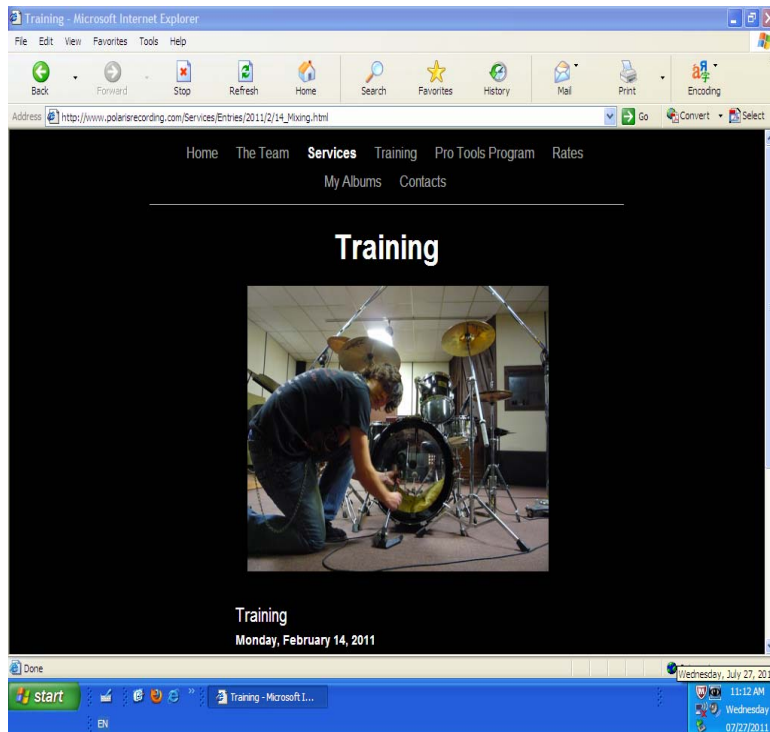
Training - Microsoft Internet Explorer

File Edit View Favorites Tools Help

Back Forward Stop Refresh Home Search Favorites History Mail Print Encoding

Address http://www.polarisrecording.com/Services/Entries/2011/2/14_Mixing.html Go Convert Select

Home The Team Services Training Pro Tools Program Rates My Albums Contacts

Training

Training
Monday, February 14, 2011

Done

Wednesday, July 27, 201

start Training - Microsoft I... EN

11:12 AM Wednesday 07/27/2011